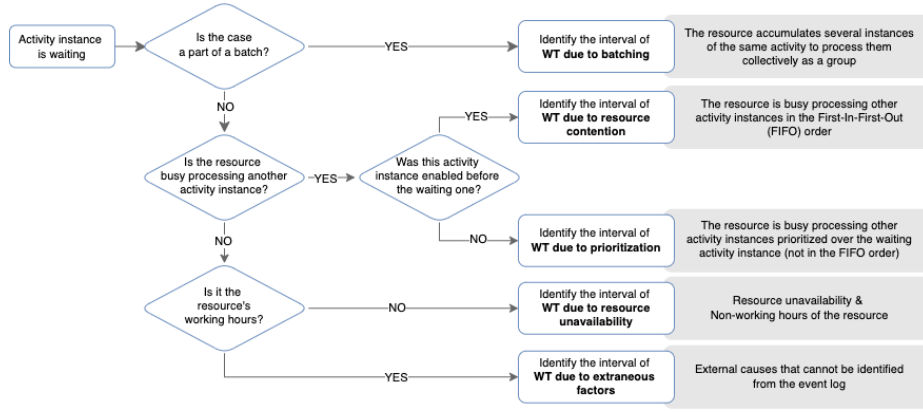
Activity instance is waiting

Is the case a part of a batch?

YES

Identify the interval of **WT due to batching**

The resource accumulates several instances of the same activity to process them collectively as a group

NO

Is the resource busy processing another activity instance?

YES

Was this activity instance enabled before the waiting one?

YES

Identify the interval of **WT due to resource contention**

The resource is busy processing other activity instances in the First-In-First-Out (FIFO) order

NO

Identify the interval of **WT due to prioritization**

The resource is busy processing other activity instances prioritized over the waiting activity instance (not in the FIFO order)

NO

Is it the resource's working hours?

NO

Identify the interval of **WT due to resource unavailability**

Resource unavailability & Non-working hours of the resource

YES

Identify the interval of **WT due to extraneous factors**

External causes that cannot be identified from the event log